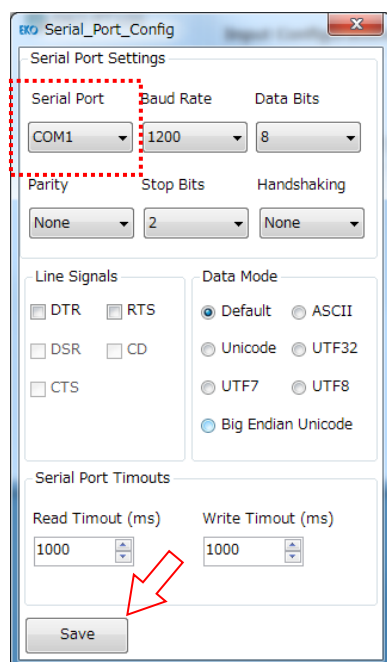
EKO Serial_Port_Config

Serial Port Settings

Serial Port
COM1

Baud Rate
1200

Data Bits
8

Parity
None

Stop Bits
2

Handshaking
None

Line Signals
DTR
RTS
DSR
CD
CTS

Data Mode
Default
ASCII
Unicode
UTF32
UTF7
UTF8
Big Endian Unicode

Serial Port Timouts

Read Timout (ms)
1000

Write Timout (ms)
1000

Save